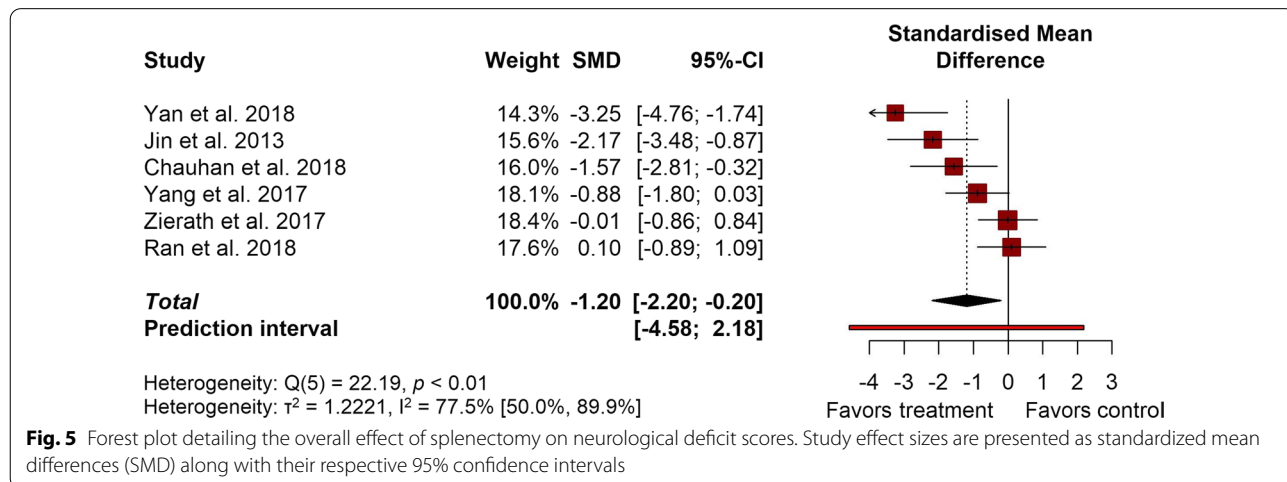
| Study | Weight | SMD | 95%-CI |
|---|---|---|---|
| Yan et al. 2018 | 14.3% | -3.25 | [-4.76; -1.74] |
| Jin et al. 2013 | 15.6% | -2.17 | [-3.48; -0.87] |
| Chauhan et al. 2018 | 16.0% | -1.57 | [-2.81; -0.32] |
| Yang et al. 2017 | 18.1% | -0.88 | [-1.80; 0.03] |
| Zierath et al. 2017 | 18.4% | -0.01 | [-0.86; 0.84] |
| Ran et al. 2018 | 17.6% | 0.10 | [-0.89; 1.09] |
| **Total** | **100.0%** | **-1.20** | **[-2.20; -0.20]** |
| **Prediction interval** | | | **[-4.58; 2.18]** |

Standardised Mean Difference

Heterogeneity: Q(5) = 22.19, $p$ < 0.01
Heterogeneity: $\tau^2$ = 1.2221, $I^2$ = 77.5% [50.0%, 89.9%]

-4 -3 -2 -1 0 1 2 3
Favors treatment Favors control

**Fig. 5** Forest plot detailing the overall effect of splenectomy on neurological deficit scores. Study effect sizes are presented as standardized mean differences (SMD) along with their respective 95% confidence intervals